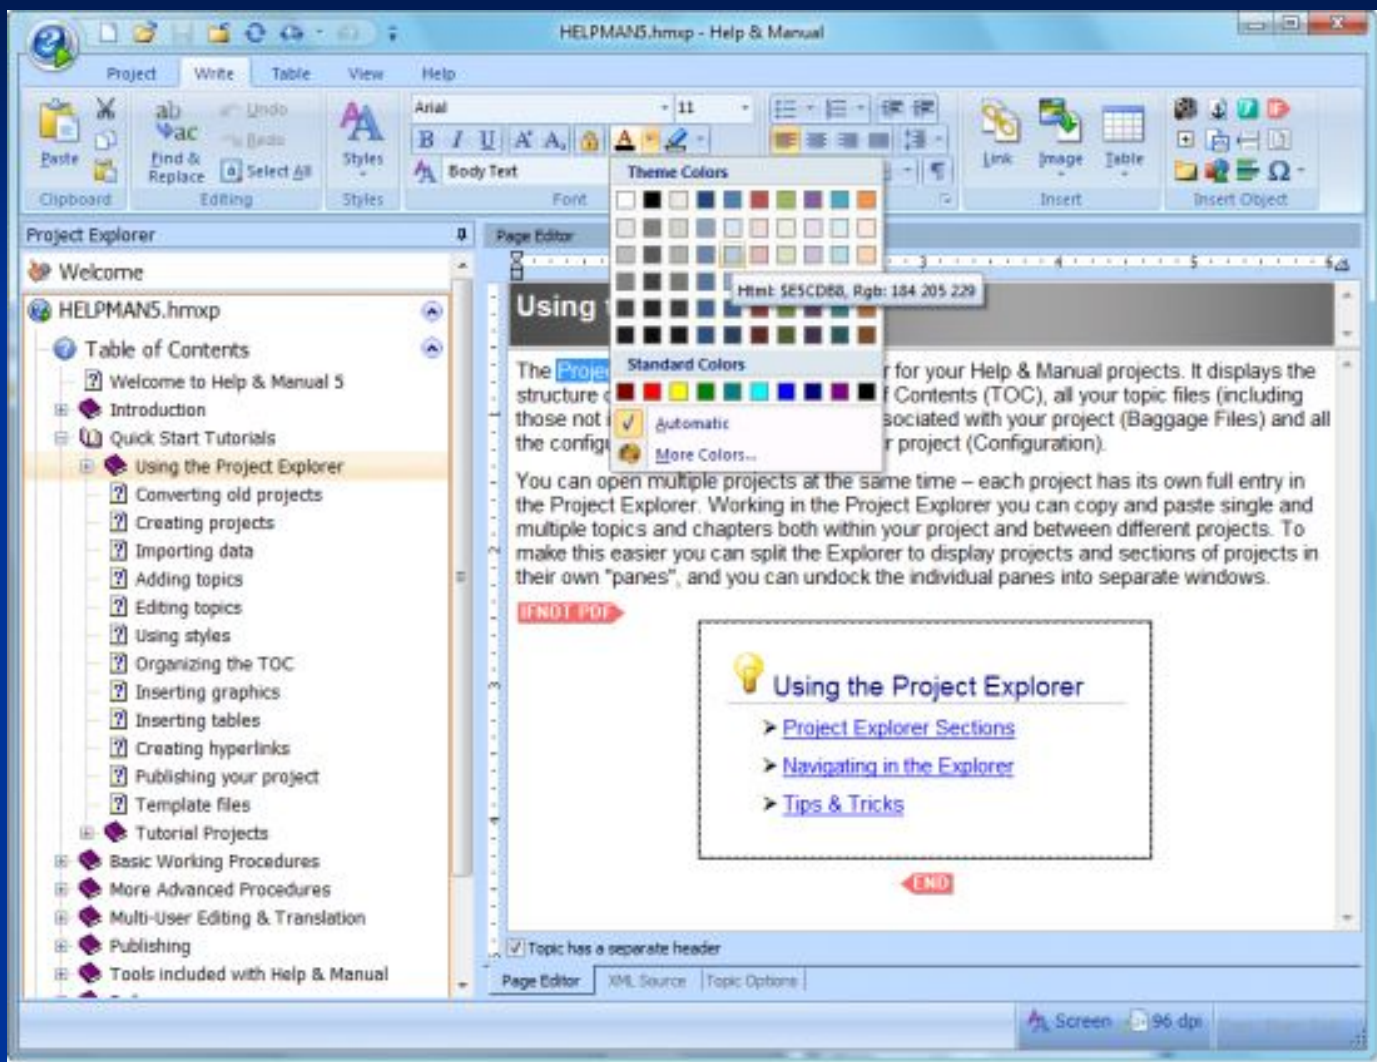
HELPMAN5.hmxp - Help & Manual

Project Write Table View Help

Paste Find & Replace Undo Redo Select All Styles Arial 11 Body Text Link Image Table

Clipboard Editing Styles Font Insert Insert Object

Theme Colors

Html: $E5CD8B, Rgb: 184 205 229

Standard Colors

Automatic

More Colors...

Project Explorer

Welcome

HELPMAN5.hmxp

Table of Contents

Welcome to Help & Manual 5
Introduction
Quick Start Tutorials
Using the Project Explorer
Converting old projects
Creating projects
Importing data
Adding topics
Editing topics
Using styles
Organizing the TOC
Inserting graphics
Inserting tables
Creating hyperlinks
Publishing your project
Template files
Tutorial Projects
Basic Working Procedures
More Advanced Procedures
Multi-User Editing & Translation
Publishing
Tools included with Help & Manual

Page Editor

Using t

The Projec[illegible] for your Help & Manual projects. It displays the structure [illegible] Contents (TOC), all your topic files (including those not i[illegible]sociated with your project (Baggage Files) and all the config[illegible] project (Configuration).

You can open multiple projects at the same time – each project has its own full entry in the Project Explorer. Working in the Project Explorer you can copy and paste single and multiple topics and chapters both within your project and between different projects. To make this easier you can split the Explorer to display projects and sections of projects in their own "panes", and you can undock the individual panes into separate windows.

IFNOT PDF

Using the Project Explorer

Project Explorer Sections

Navigating in the Explorer

Tips & Tricks

END

Topic has a separate header

Page Editor XML Source Topic Options

Screen 96 dpi